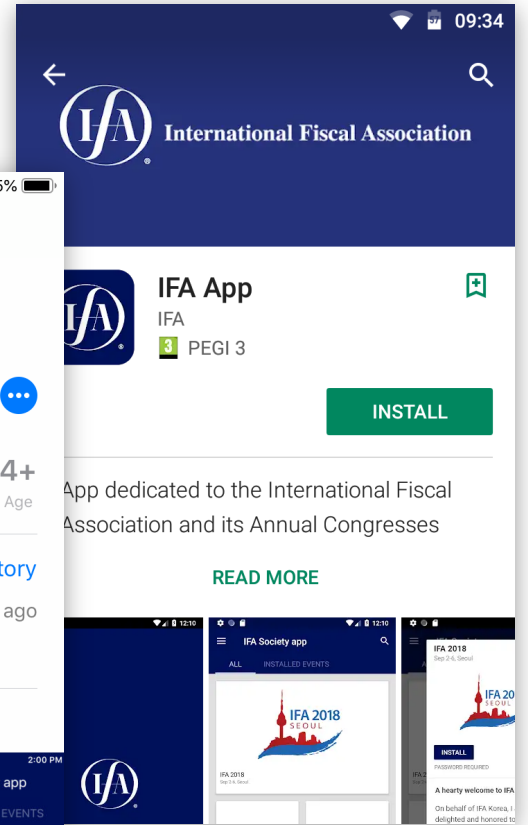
09:34

IFA International Fiscal Association

IFA App
IFA
3 PEGI 3

INSTALL

App dedicated to the International Fiscal Association and its Annual Congresses

READ MORE

12:10
IFA Society app
ALL INSTALLED EVENTS
IFA 2018 SEOUL
IFA 2018
Sep 2-6, Seoul

12:10
IFA 2018
Sep 2-6, Seoul
IFA 2018 SEOUL
INSTALL
PASSWORD REQUIRED
A hearty welcome to IFA
On behalf of IFA Korea, I delighted and honored to

5%
4+
Age
tory
ago
2:00 PM
app
EVENTS